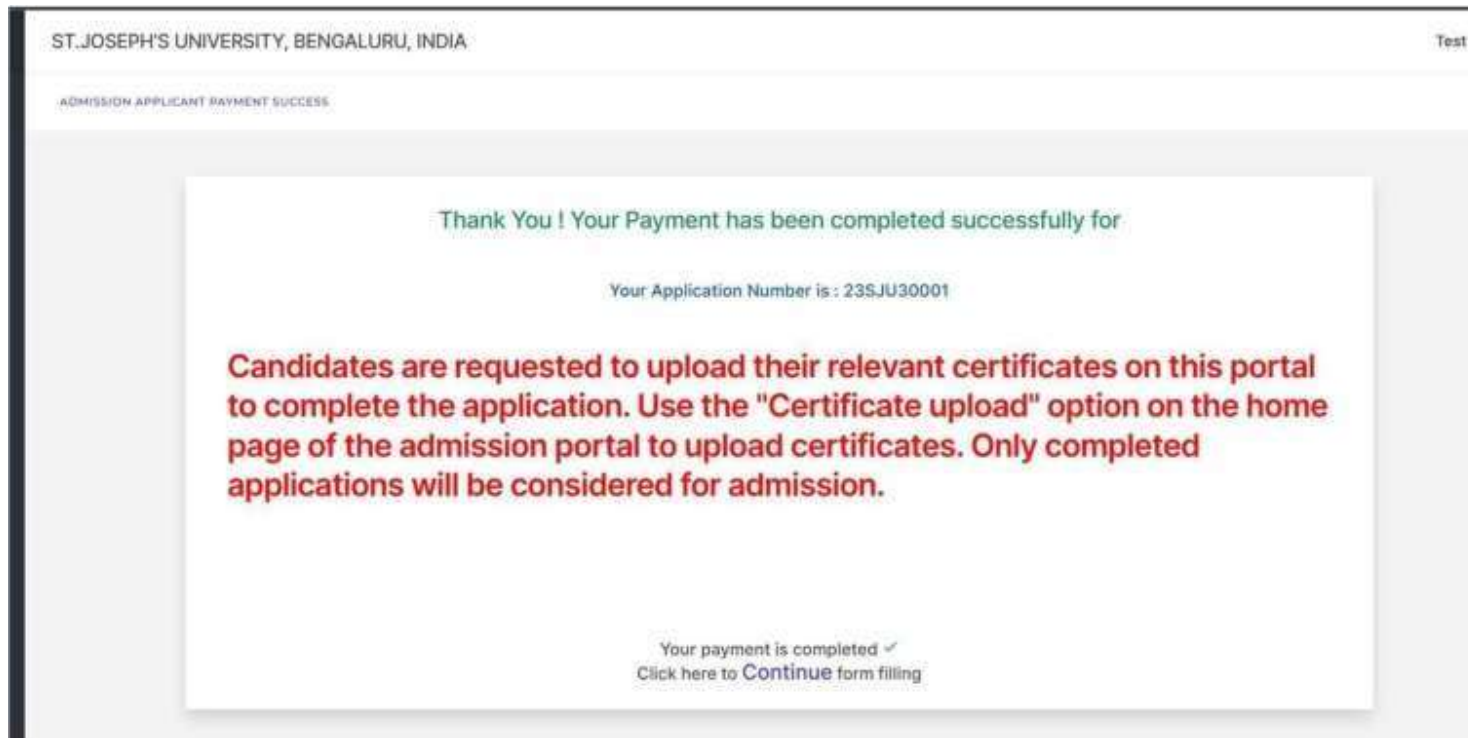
ST.JOSEPH'S UNIVERSITY, BENGALURU, INDIA

Test

ADMISSION APPLICANT PAYMENT SUCCESS

Thank You ! Your Payment has been completed successfully for

Your Application Number is : 23SJU30001

Candidates are requested to upload their relevant certificates on this portal to complete the application. Use the "Certificate upload" option on the home page of the admission portal to upload certificates. Only completed applications will be considered for admission.

Your payment is completed ✓
Click here to Continue form filling